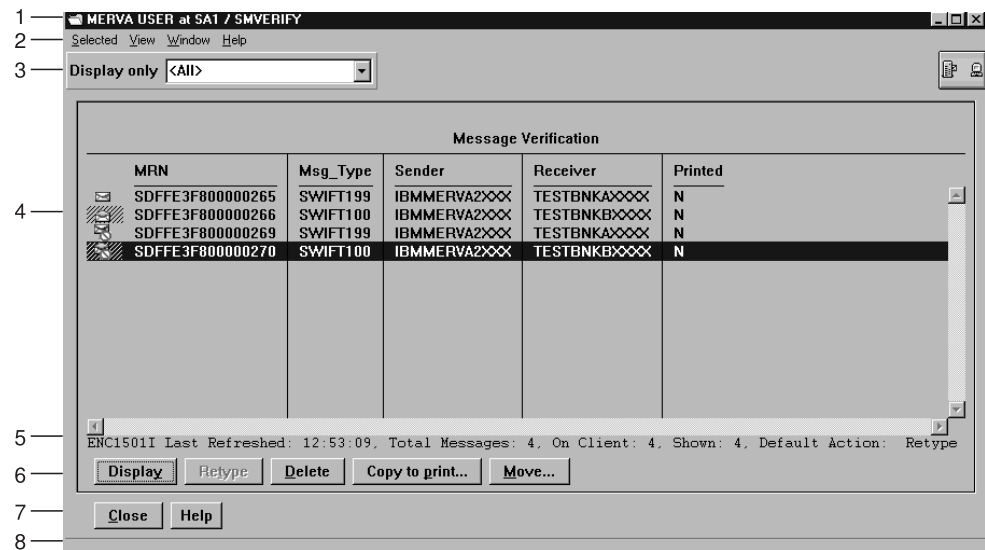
1
MERVA USER at SA1 / SMVERIFY
2
Selected View Window Help
3
Display only <All>

4
Message Verification

| MRN | Msg_Type | Sender | Receiver | Printed |
|---|---|---|---|---|
| SDFFE3F800000265 | SWIFT199 | IBMMERVA2XXX | TESTBNKAXXXX | N |
| SDFFE3F800000266 | SWIFT100 | IBMMERVA2XXX | TESTBNKBXXXX | N |
| SDFFE3F800000269 | SWIFT199 | IBMMERVA2XXX | TESTBNKAXXXX | N |
| SDFFE3F800000270 | SWIFT100 | IBMMERVA2XXX | TESTBNKBXXXX | N |

5
ENC1501I Last Refreshed: 12:53:09, Total Messages: 4, On Client: 4, Shown: 4, Default Action: Retype
6
Display Retype Delete Copy to print... Move...
7
Close Help
8